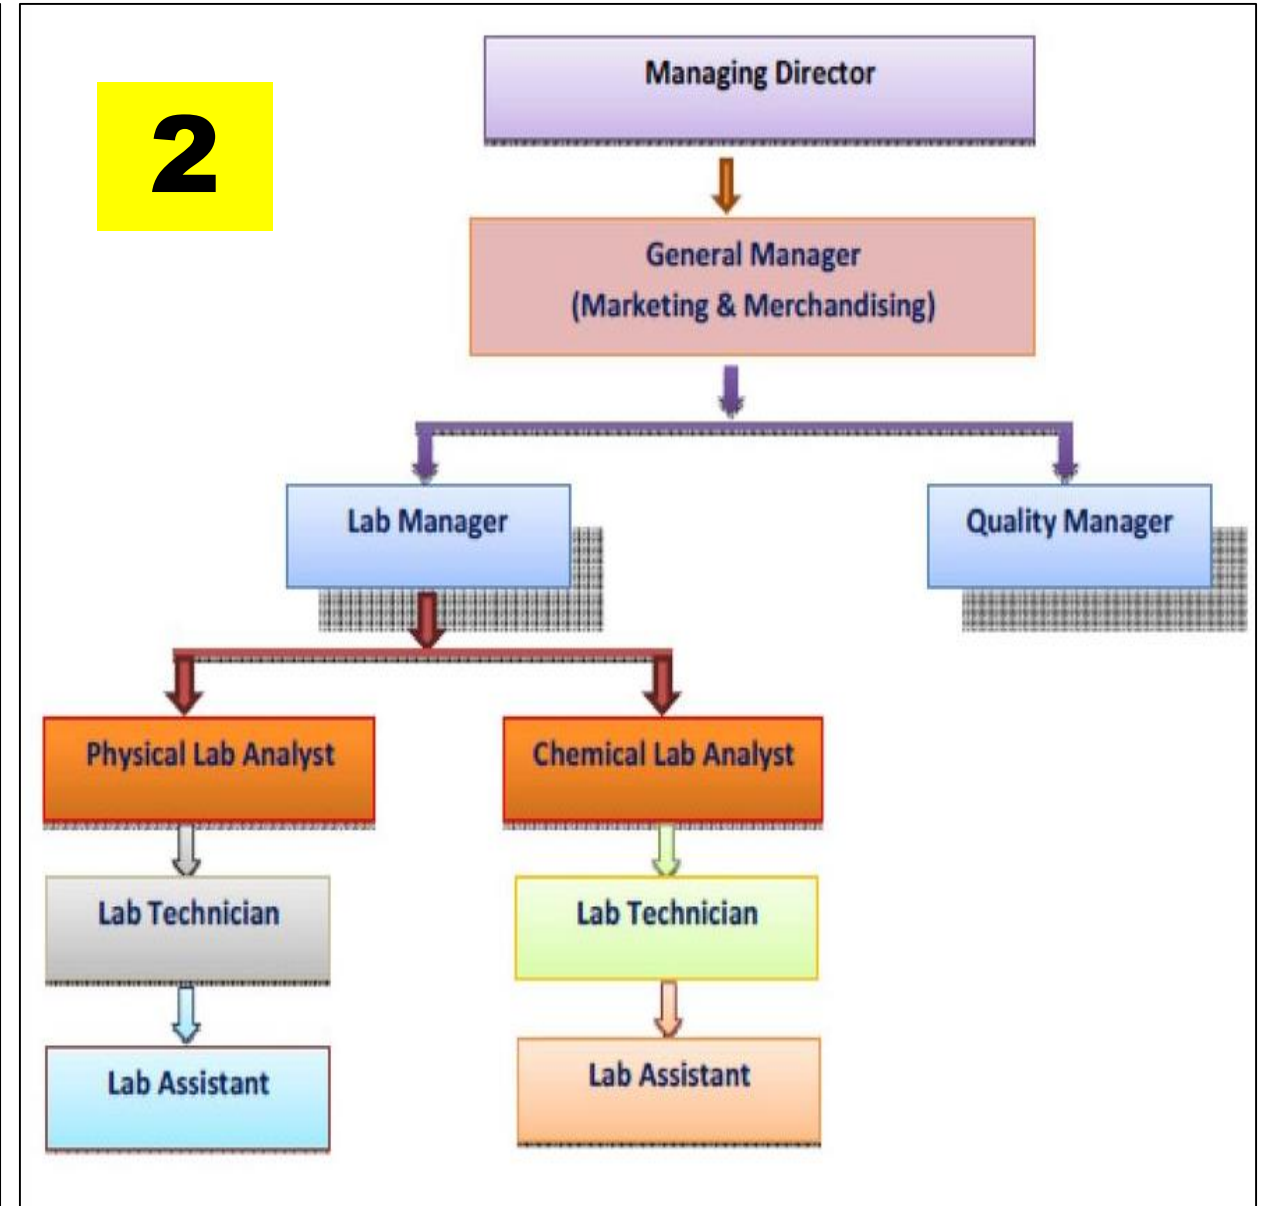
2

Managing Director

General Manager
(Marketing & Merchandising)

Lab Manager

Quality Manager

Physical Lab Analyst

Chemical Lab Analyst

Lab Technician

Lab Technician

Lab Assistant

Lab Assistant